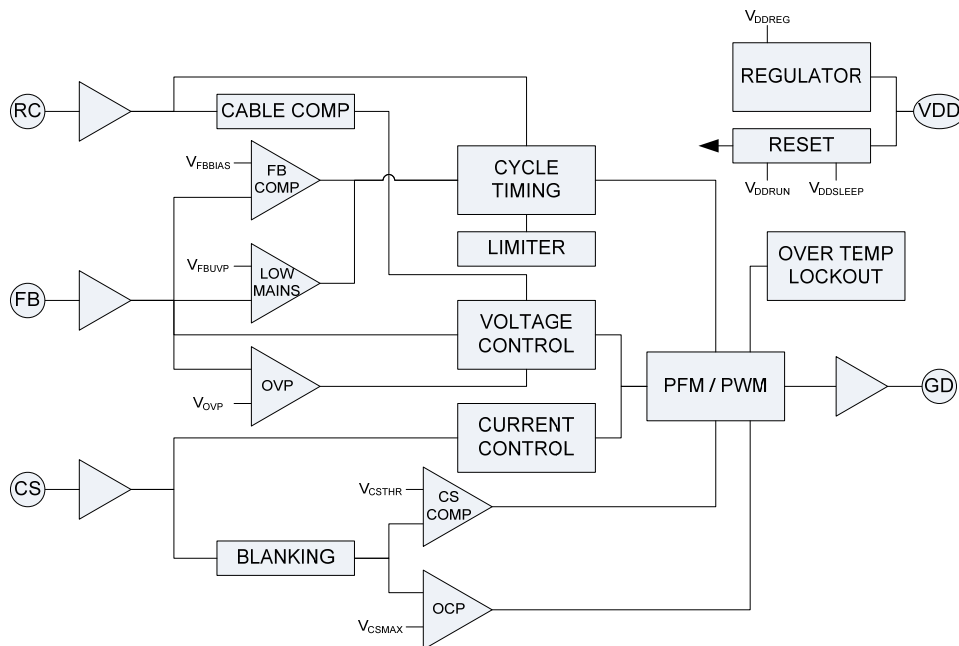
$V_{DDREG}$

REGULATOR

VDD

RESET

$V_{DDRUN}$ $V_{DDSLEEP}$

RC

CABLE COMP

$V_{FBBIAS}$

FB COMP

CYCLE TIMING

LIMITER

OVER TEMP LOCKOUT

$V_{FBUVP}$

LOW MAINS

FB

VOLTAGE CONTROL

OVP

$V_{OVP}$

PFM / PWM

GD

CURRENT CONTROL

CS

$V_{CSTHR}$

CS COMP

BLANKING

OCP

$V_{CSMAX}$